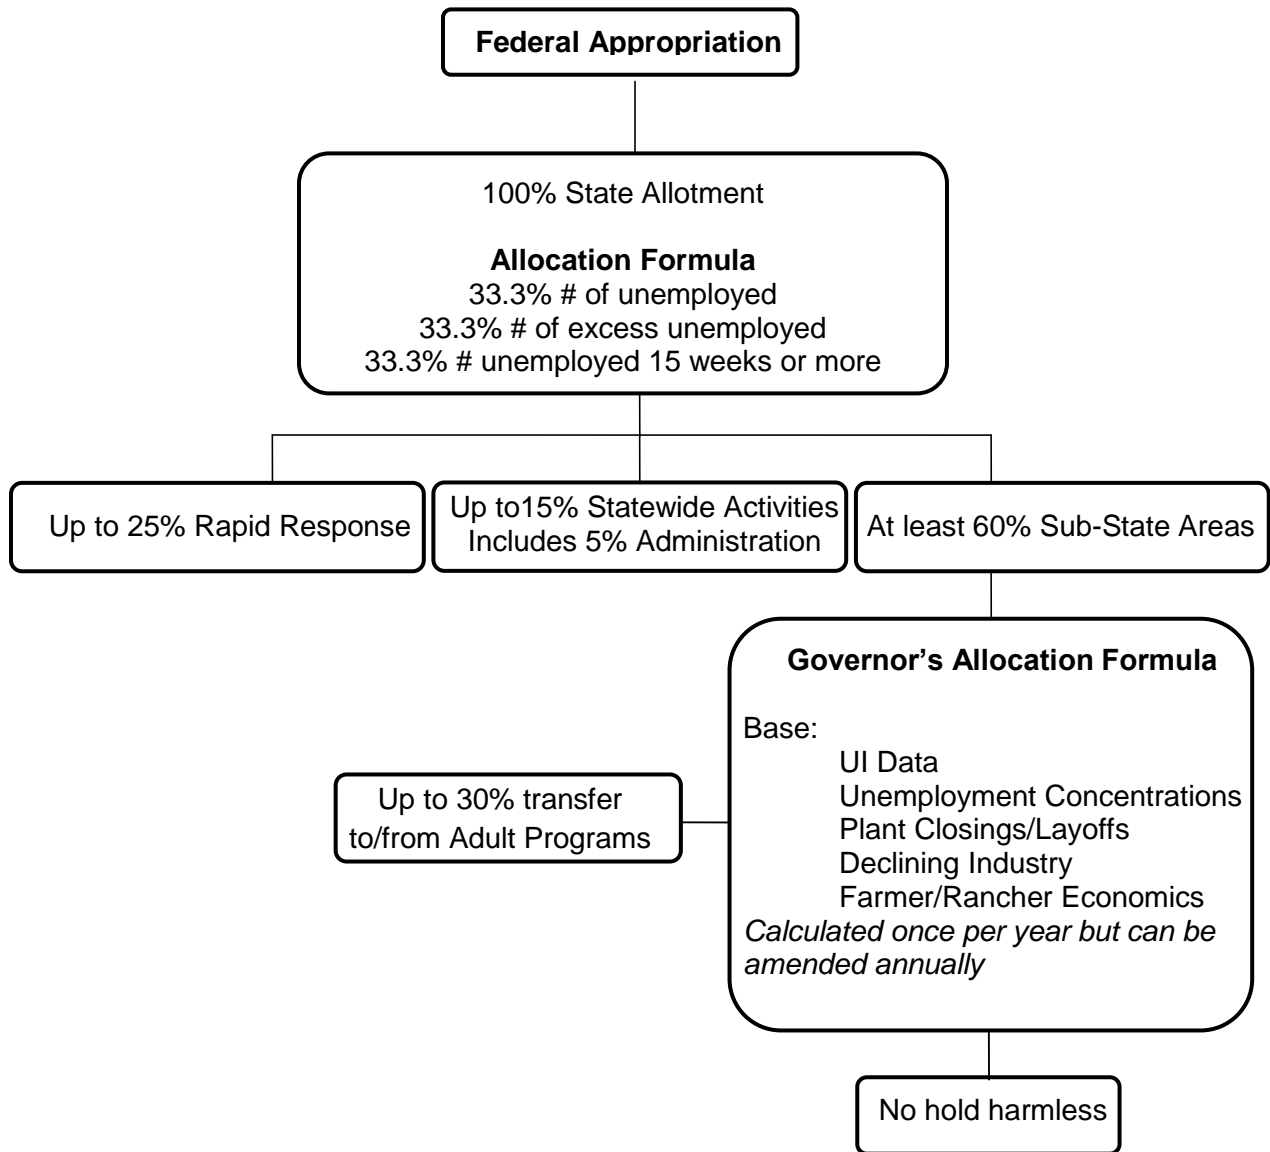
Federal Appropriation

100% State Allotment

Allocation Formula
33.3% # of unemployed
33.3% # of excess unemployed
33.3% # unemployed 15 weeks or more

Up to 25% Rapid Response

Up to15% Statewide Activities
Includes 5% Administration

At least 60% Sub-State Areas

Governor's Allocation Formula

Base:
UI Data
Unemployment Concentrations
Plant Closings/Layoffs
Declining Industry
Farmer/Rancher Economics
*Calculated once per year but can be amended annually*

Up to 30% transfer to/from Adult Programs

No hold harmless